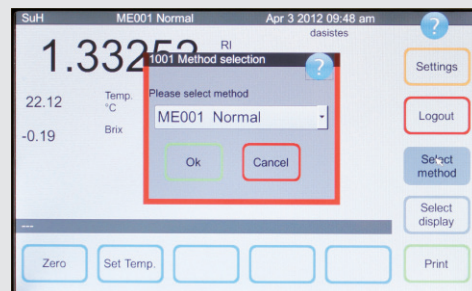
SuH ME001 Normal Apr 3 2012 09:48 am dasistes

?

1.3325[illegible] RI

22.12 Temp. °C

-0.19 Brix

1001 Method selection

?

Please select method

ME001 Normal

Ok

Cancel

Settings

Logout

Select method

Select display

---

Zero

Set Temp.

Print